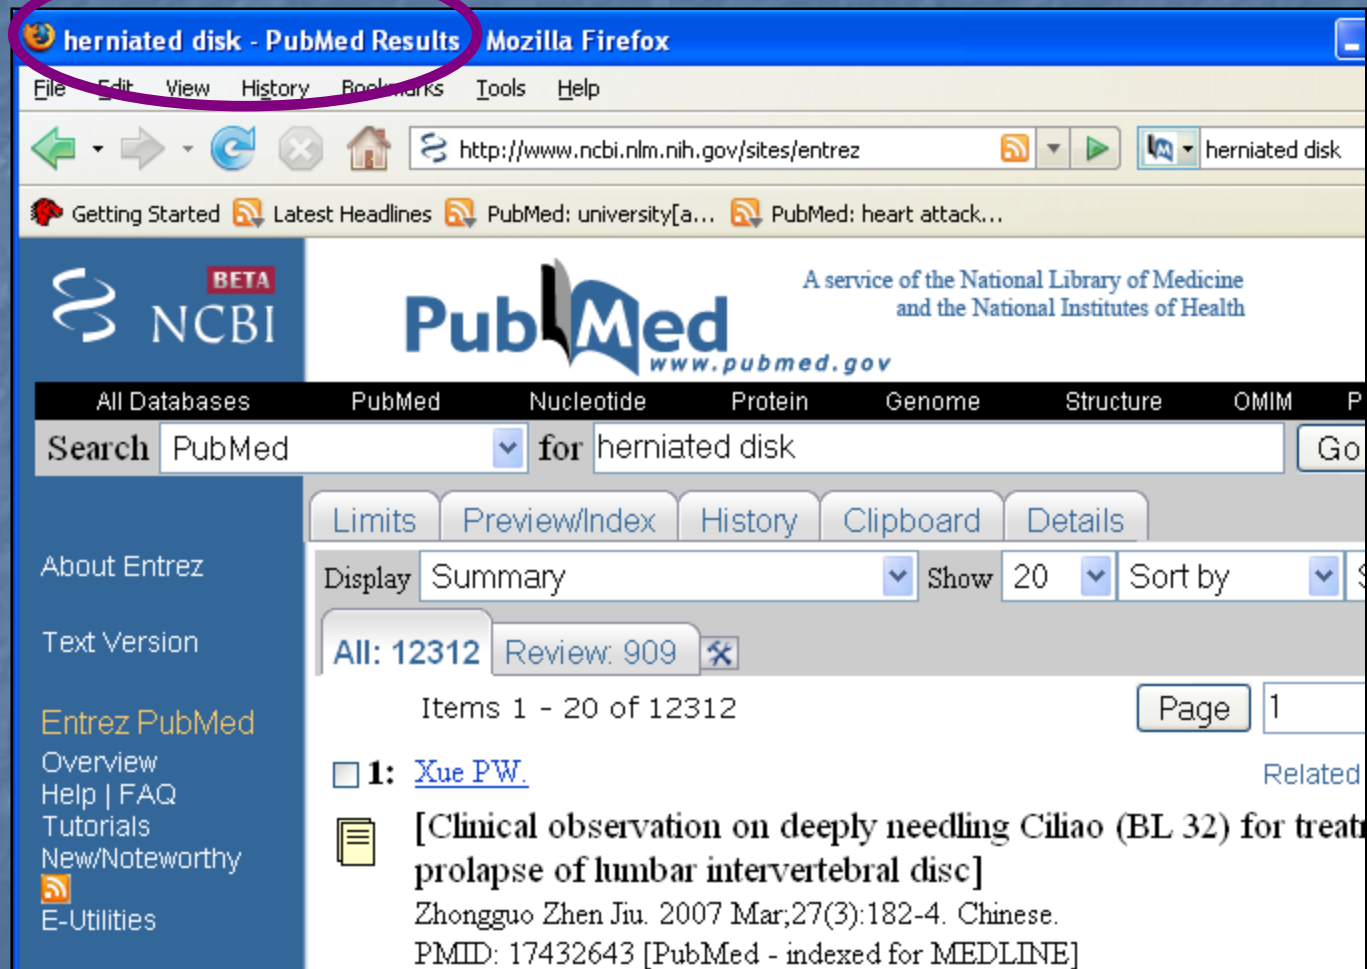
herniated disk - PubMed Results - Mozilla Firefox

File Edit View History Bookmarks Tools Help

http://www.ncbi.nlm.nih.gov/sites/entrez

herniated disk

Getting Started Latest Headlines PubMed: university[a... PubMed: heart attack...

BETA
NCBI

PubMed
www.pubmed.gov

A service of the National Library of Medicine and the National Institutes of Health

All Databases PubMed Nucleotide Protein Genome Structure OMIM P

Search PubMed for herniated disk Go

Limits Preview/Index History Clipboard Details

About Entrez

Text Version

Entrez PubMed
Overview
Help | FAQ
Tutorials
New/Noteworthy
E-Utilities

Display Summary Show 20 Sort by

All: 12312 Review: 909

Items 1 - 20 of 12312

Page 1

1: Xue PW.

Related

[Clinical observation on deeply needling Ciliao (BL 32) for treat prolapse of lumbar intervertebral disc]
Zhongguo Zhen Jiu. 2007 Mar;27(3):182-4. Chinese.
PMID: 17432643 [PubMed - indexed for MEDLINE]